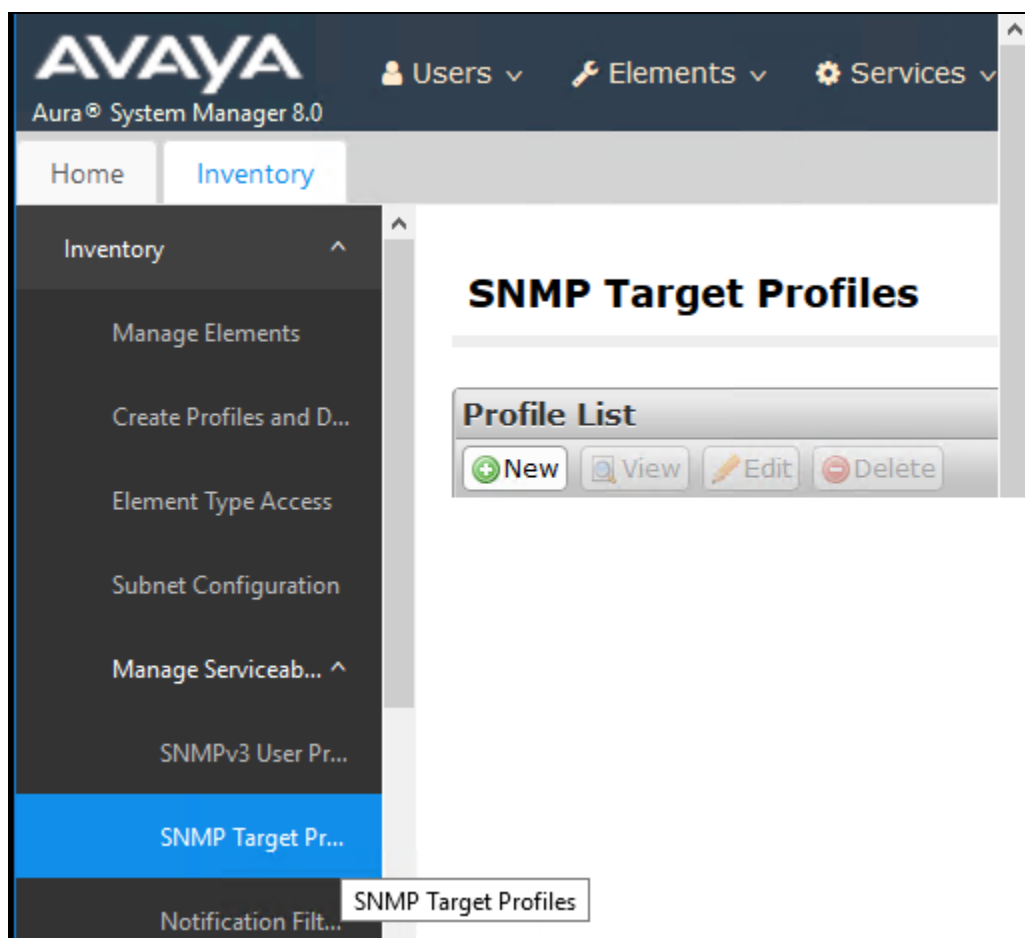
AVAYA
Aura® System Manager 8.0

Users ∨ Elements ∨ Services ∨

Home Inventory

Inventory ^

Manage Elements

Create Profiles and D...

Element Type Access

Subnet Configuration

Manage Serviceab... ^

SNMPv3 User Pr...

SNMP Target Pr...

Notification Filt...

SNMP Target Profiles

SNMP Target Profiles

Profile List

New View Edit Delete